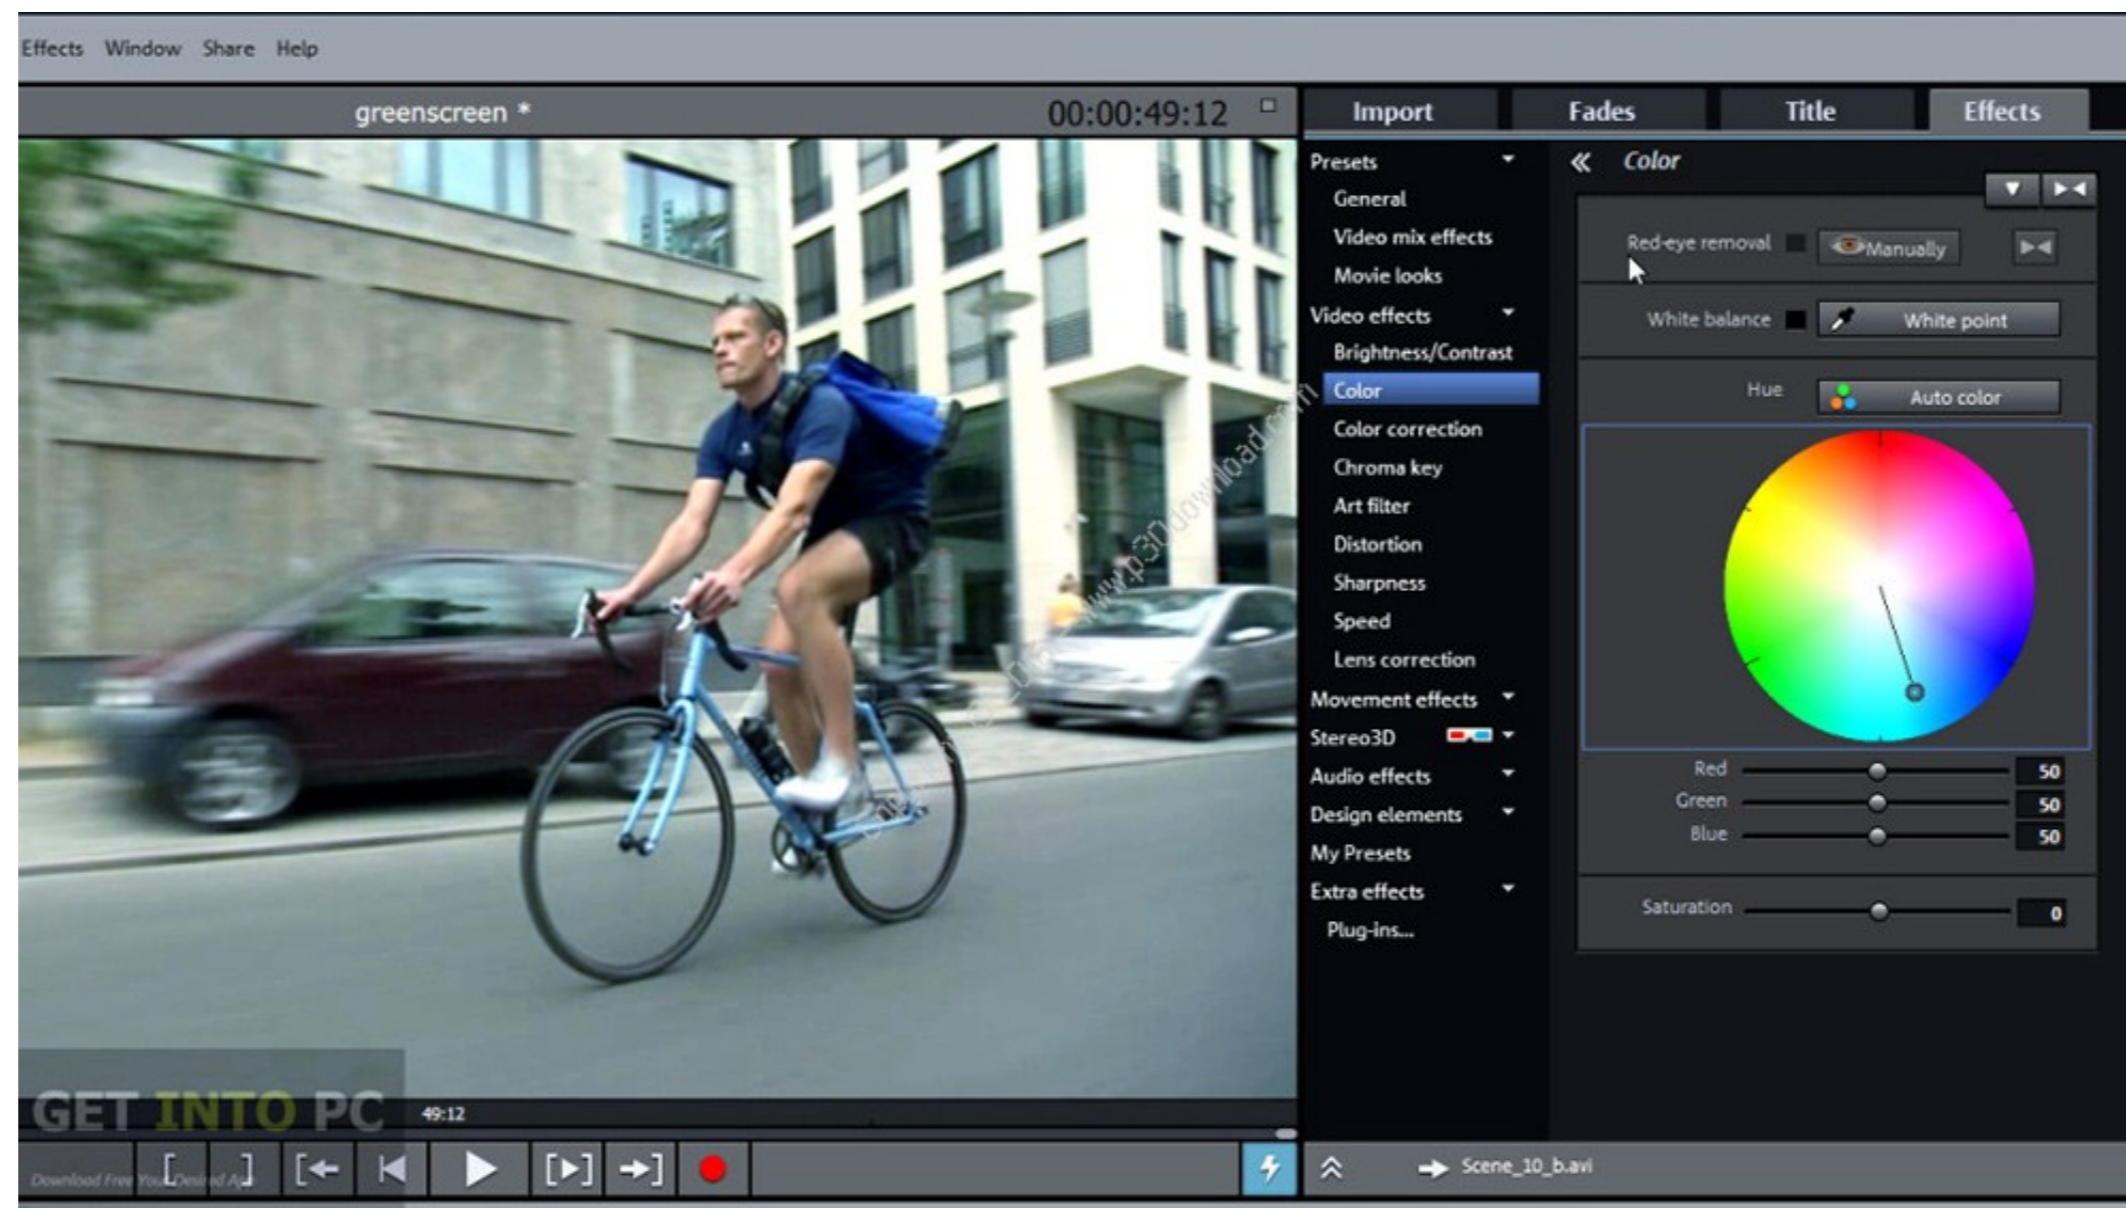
Effects Window Share Help

greenscreen *

00:00:49:12

Import Fades Title Effects

Presets
General
Video mix effects
Movie looks
Video effects
Brightness/Contrast
Color
Color correction
Chroma key
Art filter
Distortion
Sharpness
Speed
Lens correction
Movement effects
Stereo3D
Audio effects
Design elements
My Presets
Extra effects
Plug-ins...

Color

Red-eye removal Manually

White balance White point

Hue Auto color

Red 50
Green 50
Blue 50

Saturation 0

www.p30download.com

GET INTO PC
Download Free Your Desired App

49:12

Scene_10_b.avi